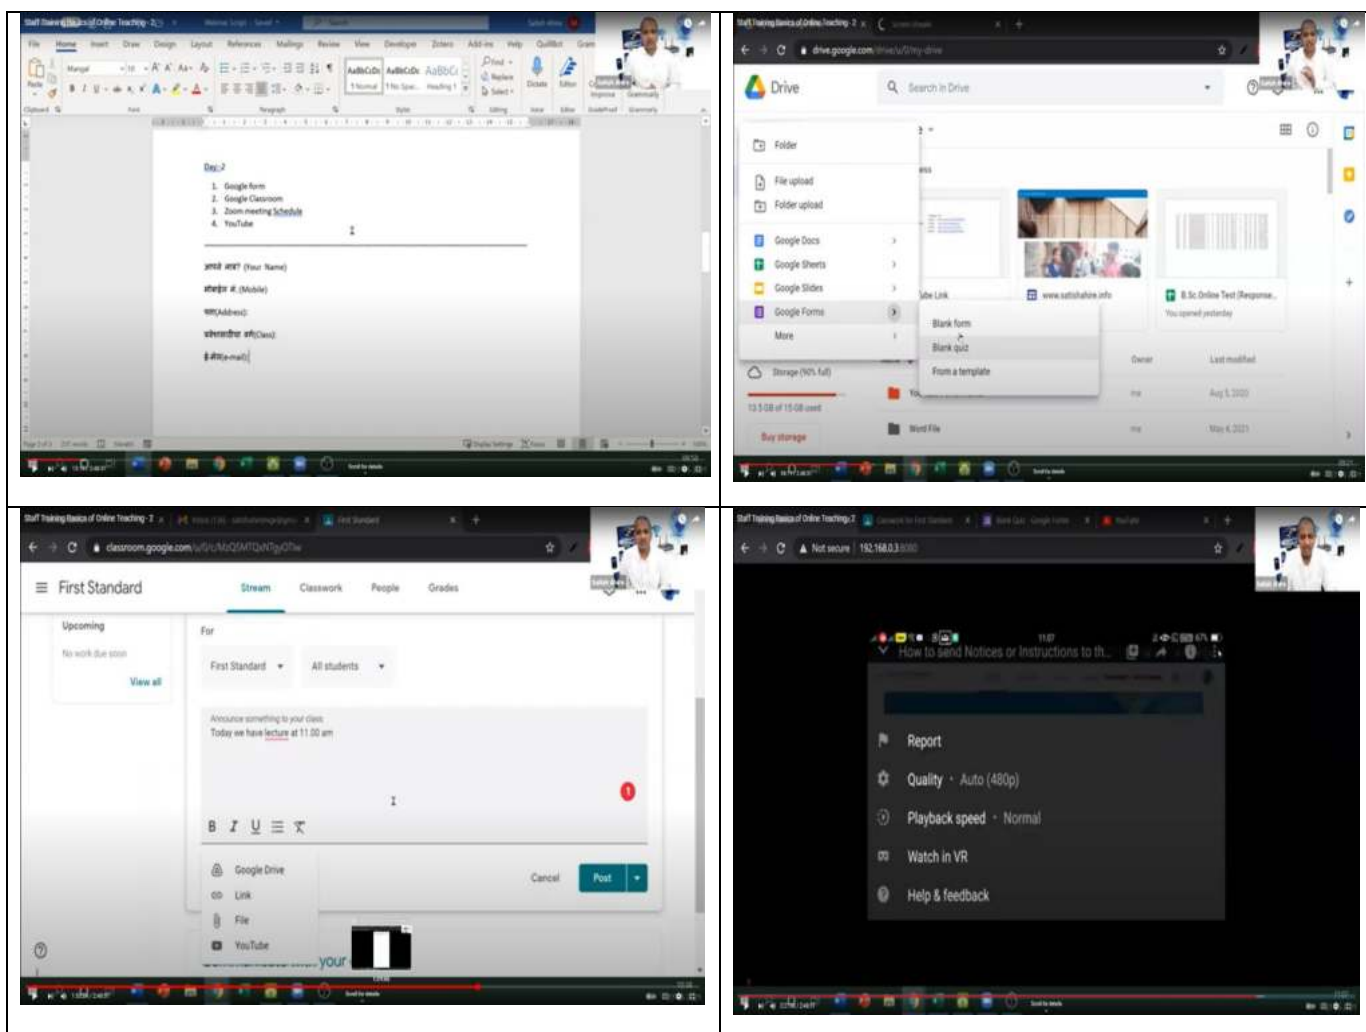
Staff Training Basics of Online Teaching - 2

File Home Insert Draw Design Layout References Mailings Review View Developer Zotero Add-ins Help

Day-2

1. Google form
2. Google Classroom
3. Zoom meeting Schedule
4. YouTube

आपले नाव? (Your Name)

मोबाईल नं. (Mobile)

पत्ता(Address)

कोणत्या वर्गात(Class)

ई-मेल(e-mail)

Staff Training Basics of Online Teaching - 2

drive.google.com/drive/u/0/my-drive

Drive

Search in Drive

Folder

File upload

Folder upload

Google Docs

Google Sheets

Google Slides

Google Forms

More

Blank form

Blank quiz

From a template

Storage (90% full)

13.5 GB of 15 GB used

Buy storage

www.satishahire.info

B.Sc Online Test (Response...

You opened yesterday

Owner

Last modified

me

Aug 5, 2020

Word File

me

May 4, 2021

Staff Training Basics of Online Teaching - 2

First Standard

classroom.google.com

First Standard

Stream Classwork People Grades

Upcoming

No work due soon

View all

For

First Standard

All students

Announce something to your class

Today we have lecture at 11.00 am

B I U

Google Drive

Link

File

YouTube

Cancel

Post

Staff Training Basics of Online Teaching - 2

Not secure 192.168.0.3

How to send Notices or Instructions to th...

Report

Quality • Auto (480p)

Playback speed • Normal

Watch in VR

Help & feedback